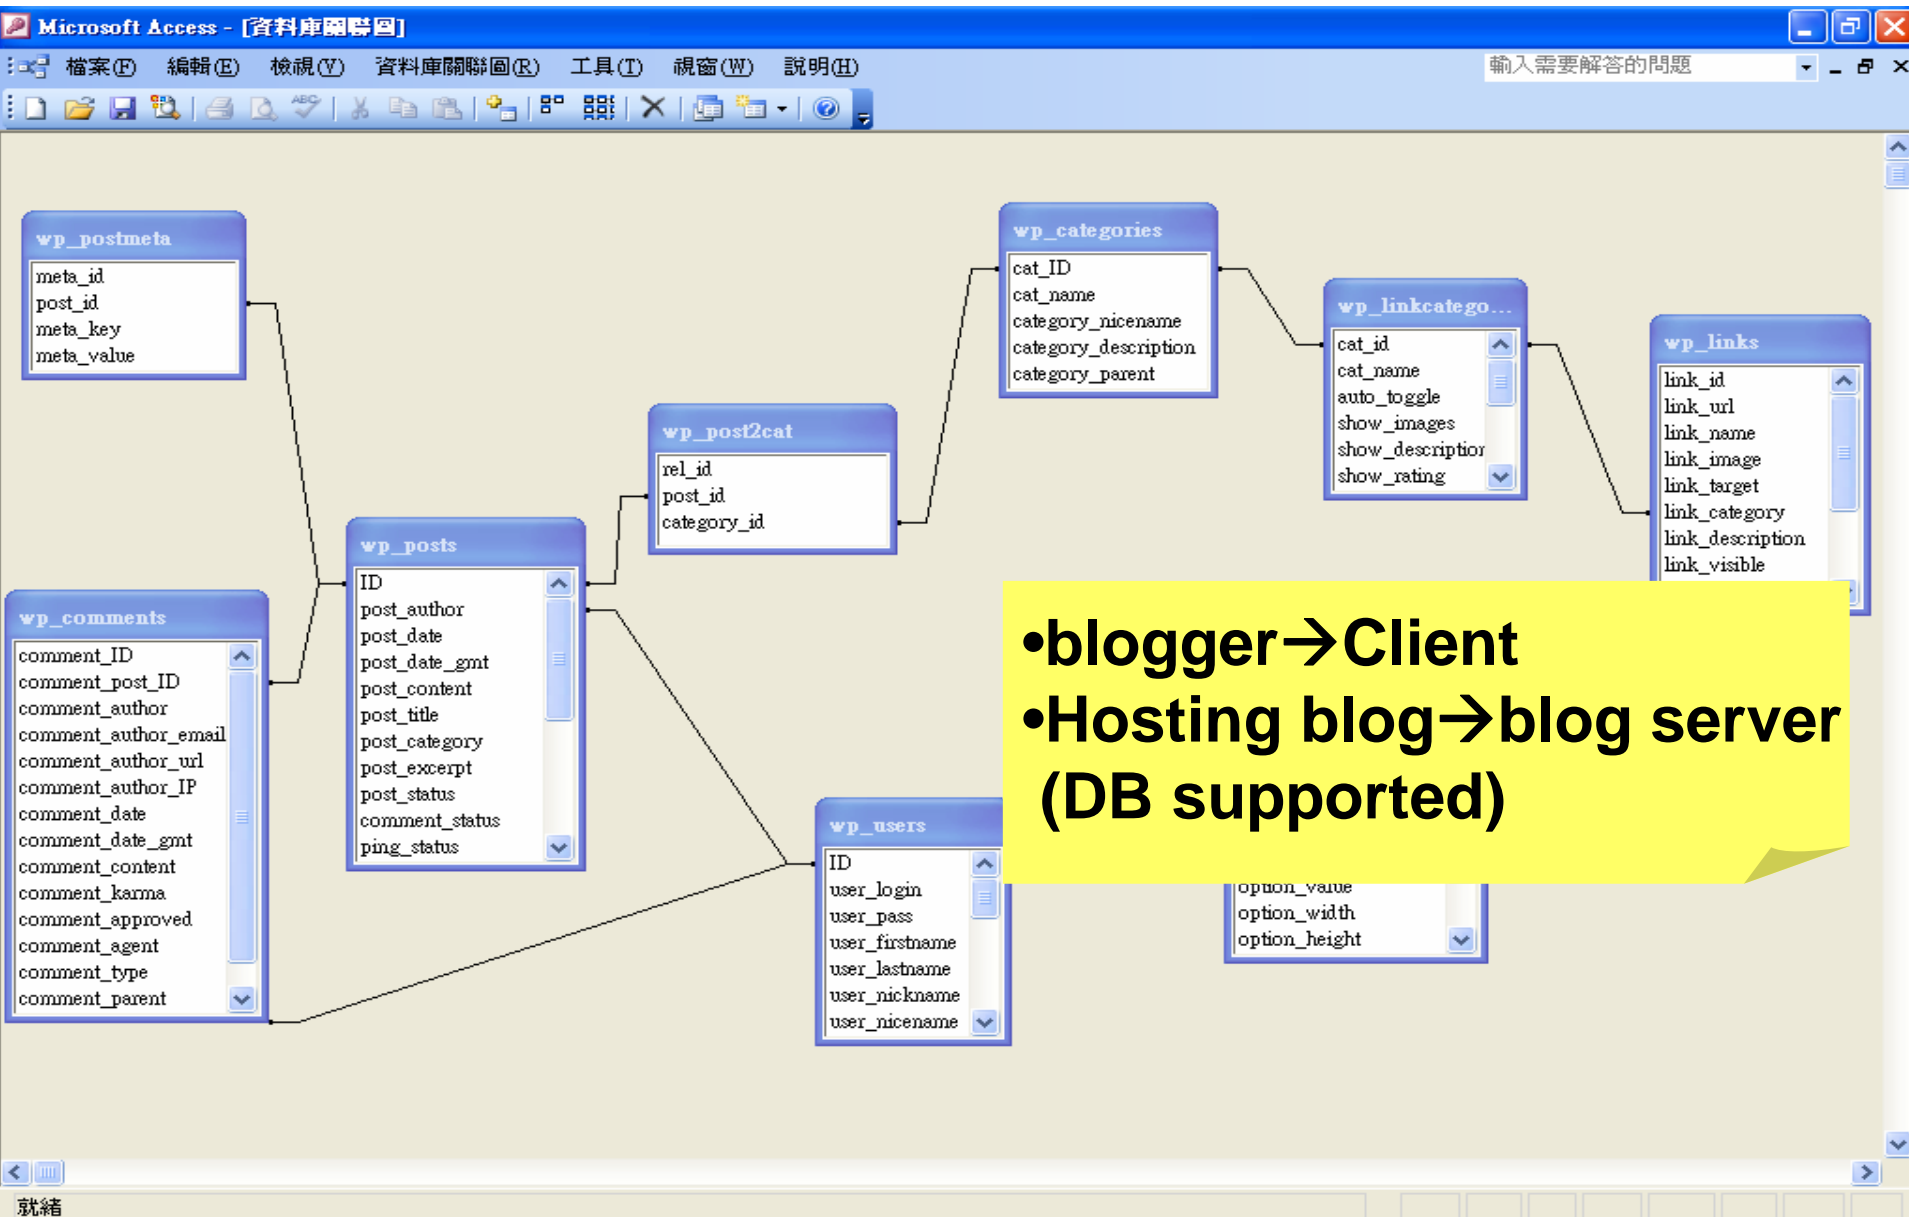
Microsoft Access - [資料庫關聯圖]

檔案(F) 編輯(E) 檢視(V) 資料庫關聯圖(R) 工具(T) 視窗(W) 說明(H)

輸入需要解答的問題

wp_postmeta
meta_id
post_id
meta_key
meta_value

wp_comments
comment_ID
comment_post_ID
comment_author
comment_author_email
comment_author_url
comment_author_IP
comment_date
comment_date_gmt
comment_content
comment_karma
comment_approved
comment_agent
comment_type
comment_parent

wp_posts
ID
post_author
post_date
post_date_gmt
post_content
post_title
post_category
post_excerpt
post_status
comment_status
ping_status

wp_post2cat
rel_id
post_id
category_id

wp_categories
cat_ID
cat_name
category_nicename
category_description
category_parent

wp_linkcatego...
cat_id
cat_name
auto_toggle
show_images
show_descriptior
show_rating

wp_links
link_id
link_url
link_name
link_image
link_target
link_category
link_description
link_visible

wp_users
ID
user_login
user_pass
user_firstname
user_lastname
user_nickname
user_nicename

option_value
option_width
option_height

•blogger→Client
•Hosting blog→blog server (DB supported)

就緒